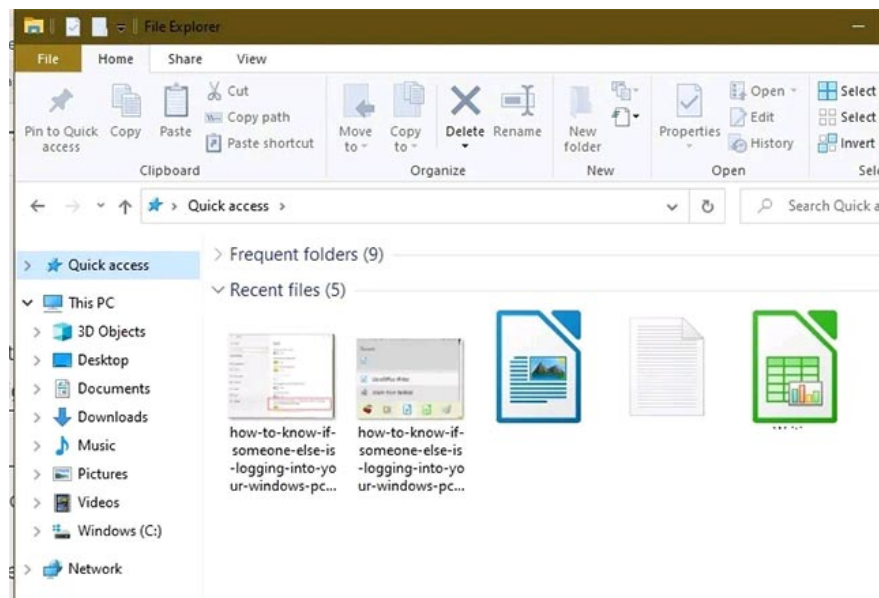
File Explorer

File Home Share View

Pin to Quick access Copy Paste Cut Copy path Paste shortcut Clipboard

Move to Copy to Delete Rename Organize

New folder New

Properties Open Edit History Open

Select Select Invert Sel

Quick access

Search Quick a

Quick access
This PC
3D Objects
Desktop
Documents
Downloads
Music
Pictures
Videos
Windows (C:)
Network

Frequent folders (9)

Recent files (5)

how-to-know-if-someone-else-is-logging-into-your-windows-pc...

how-to-know-if-someone-else-is-logging-into-your-windows-pc...